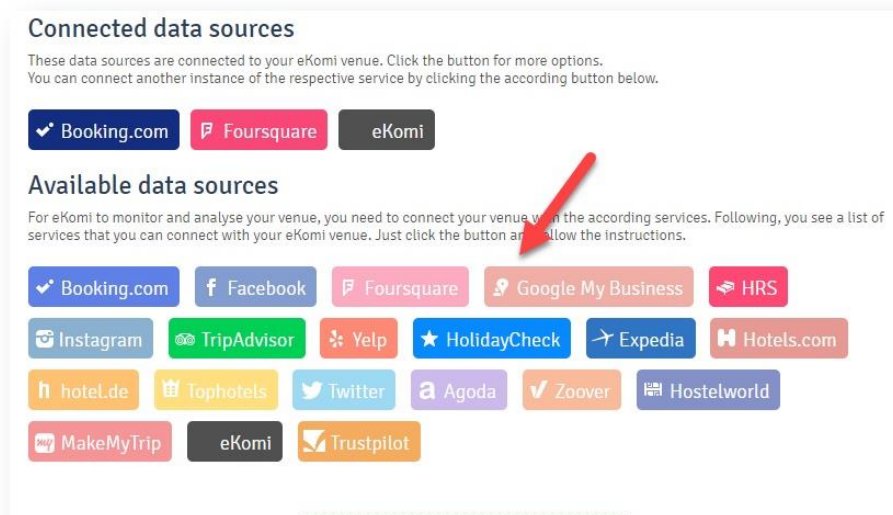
Connected data sources

These data sources are connected to your eKomi venue. Click the button for more options.
You can connect another instance of the respective service by clicking the according button below.

Booking.com Foursquare eKomi

Available data sources

For eKomi to monitor and analyse your venue, you need to connect your venue w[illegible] the according services. Following, you see a list of services that you can connect with your eKomi venue. Just click the button a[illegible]llow the instructions.

Booking.com Facebook Foursquare Google My Business HRS

Instagram TripAdvisor Yelp HolidayCheck Expedia Hotels.com

hotel.de Tophotels Twitter Agoda Zoover Hostelworld

MakeMyTrip eKomi Trustpilot